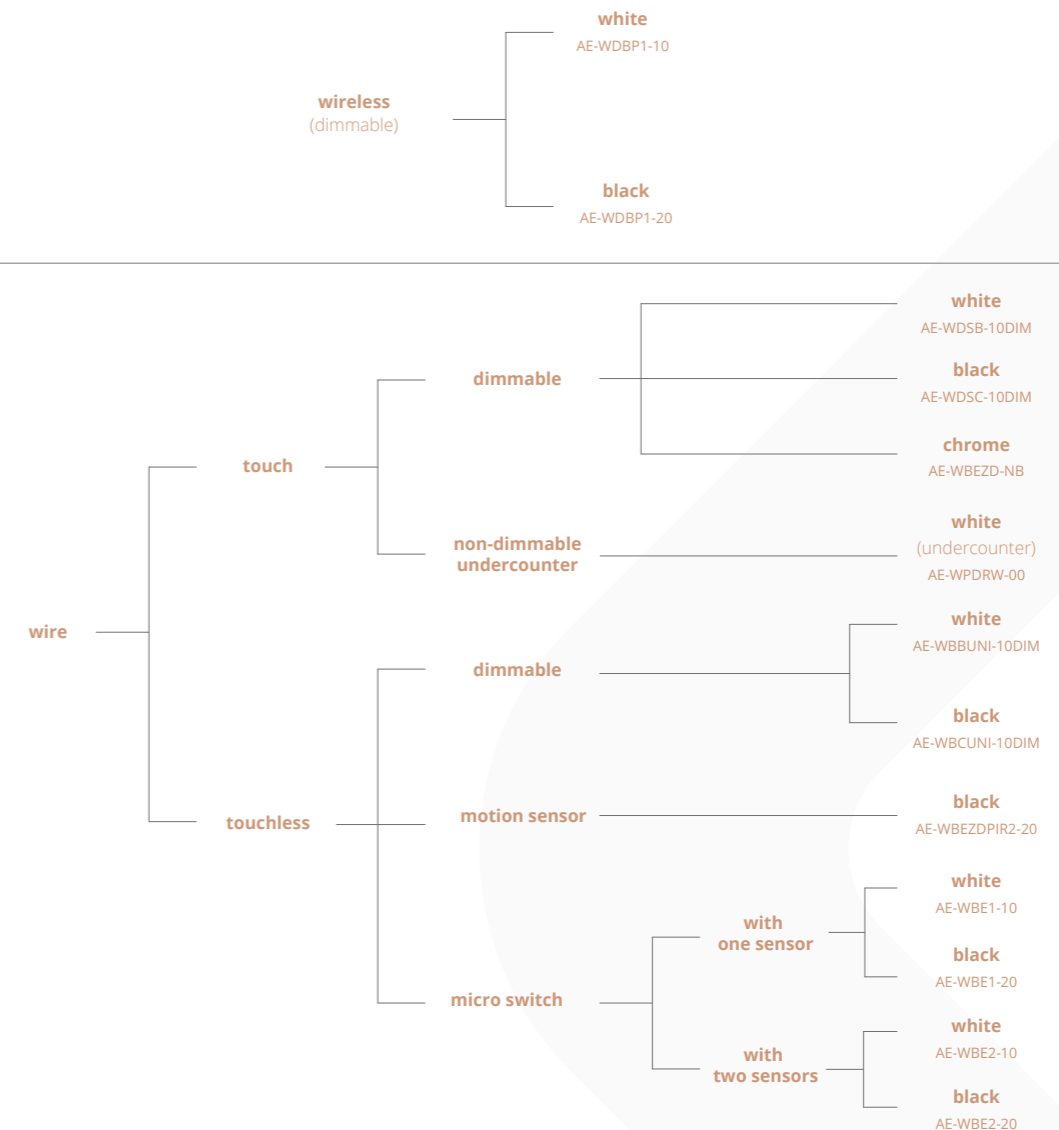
wireless
(dimmable)

white
AE-WDBP1-10

black
AE-WDBP1-20

wire

touch

dimmable

white
AE-WDSB-10DIM

black
AE-WDSC-10DIM

chrome
AE-WBEZD-NB

non-dimmable undercounter

white
(undercounter)
AE-WPDRW-00

touchless

dimmable

white
AE-WBBUNI-10DIM

black
AE-WBCUNI-10DIM

motion sensor

black
AE-WBEZDPIR2-20

micro switch

with one sensor

white
AE-WBE1-10

black
AE-WBE1-20

with two sensors

white
AE-WBE2-10

black
AE-WBE2-20